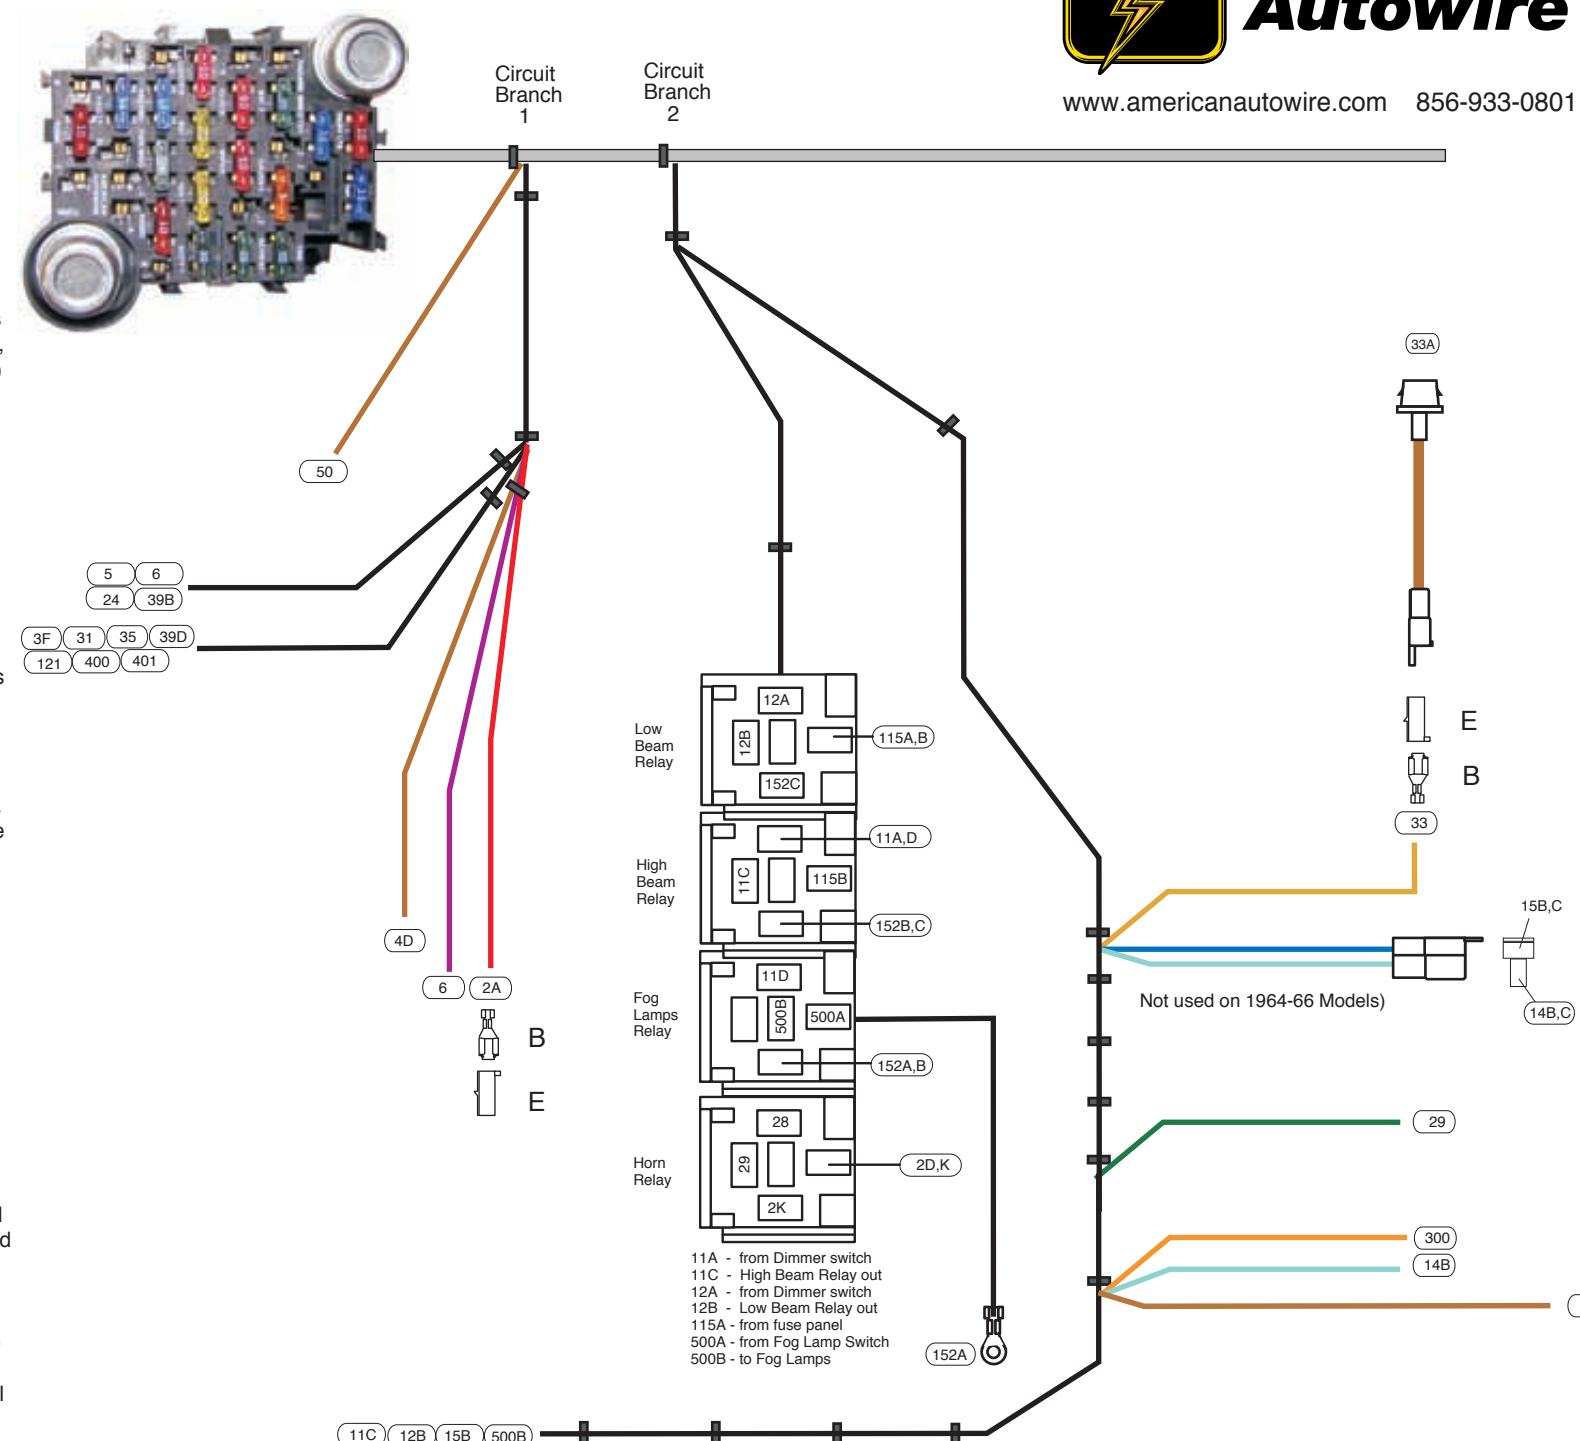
Autowire

www.americanautowire.com 856-933-0801

Circuit Branch 1

Circuit Branch 2

50

5 6 24 39B

3F 31 35 39D 121 400 401

4D

6 2A

B

E

Low Beam Relay

12A 12B 152C 115A,B

High Beam Relay

11A,D 11C 115B 152B,C

Fog Lamps Relay

11D 500B 500A 152A,B

Horn Relay

28 29 2K 2D,K

11A - from Dimmer switch
11C - High Beam Relay out
12A - from Dimmer switch
12B - Low Beam Relay out
115A - from fuse panel
500A - from Fog Lamp Switch
500B - to Fog Lamps

152A

33A

E

B

33

15B,C

Not used on 1964-66 Models)

14B,C

29

300

14B

11C 12B 15B 500B